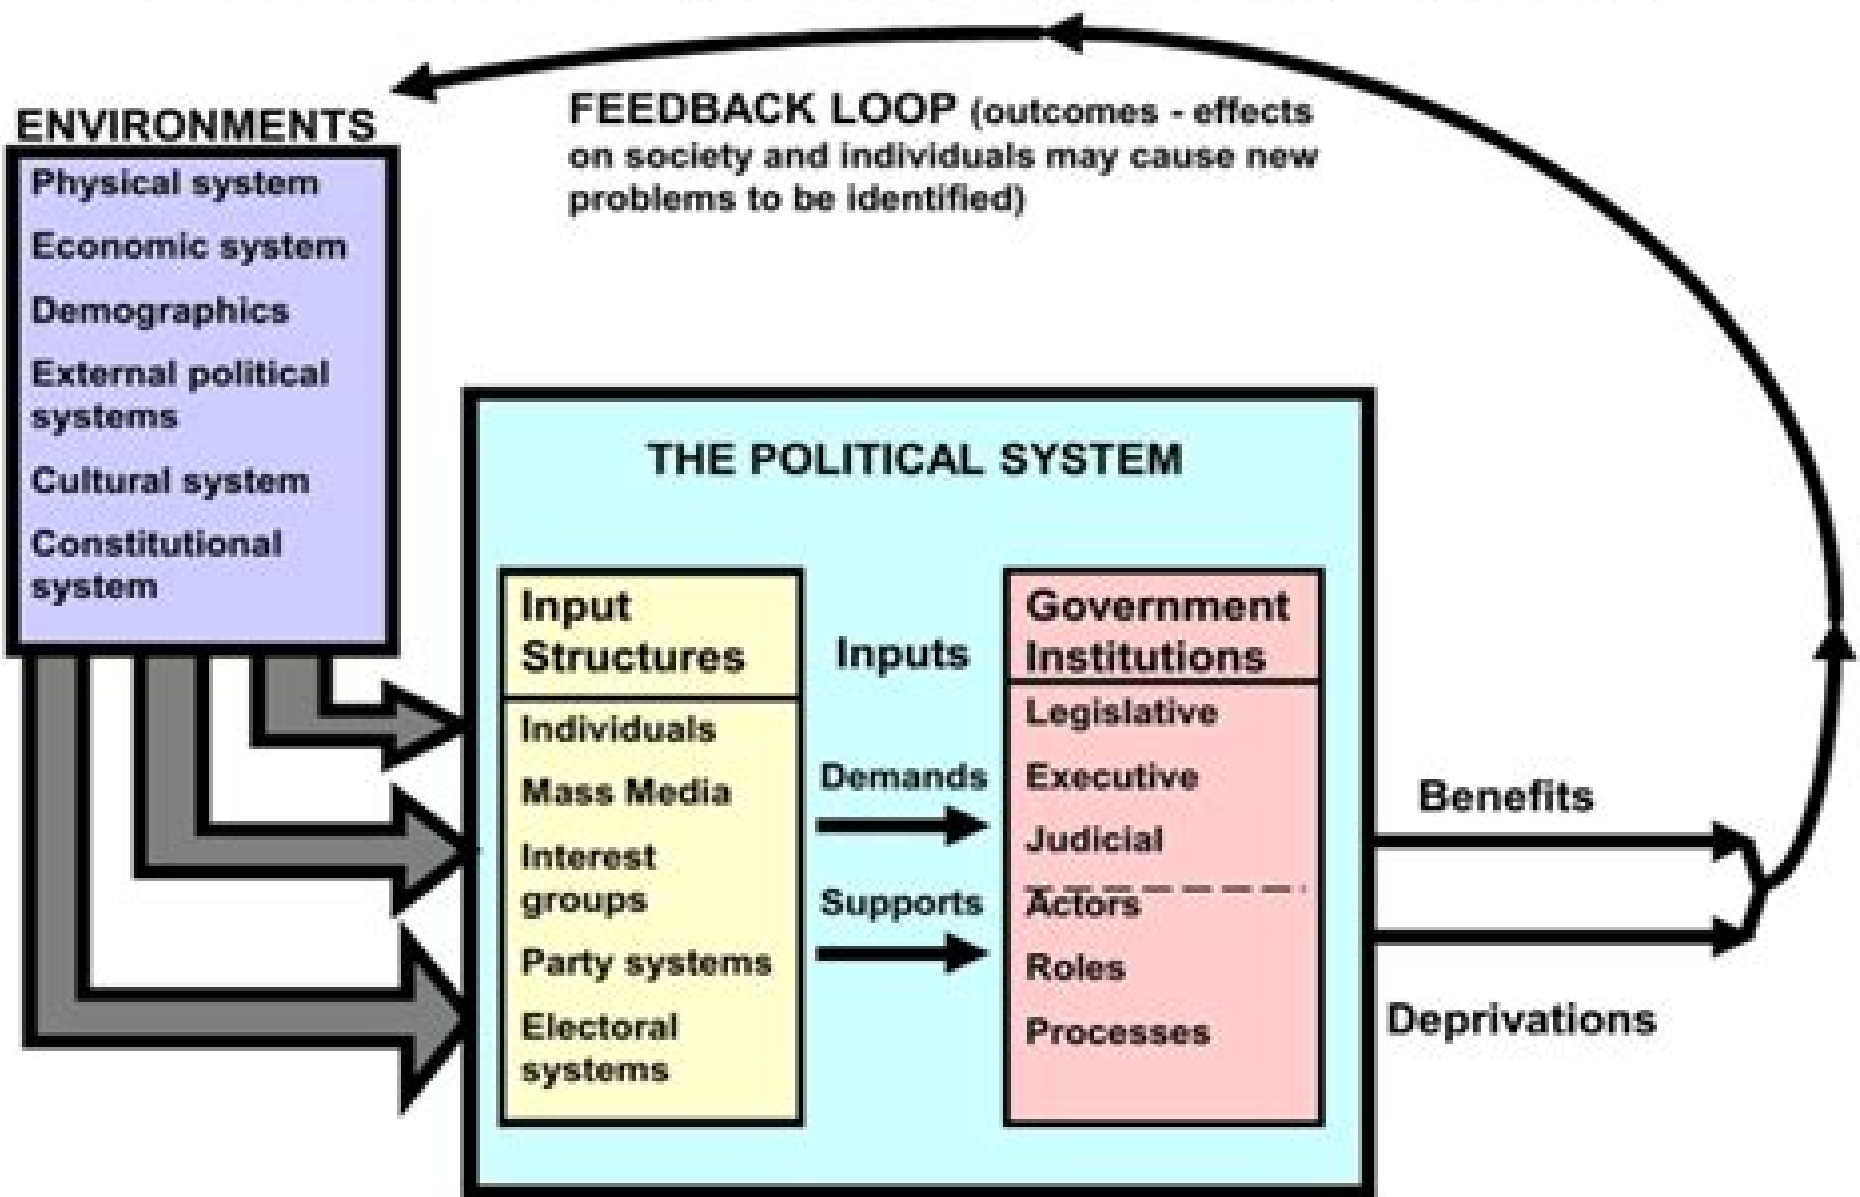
ENVIRONMENTS

Physical system

Economic system

Demographics

External political systems

Cultural system

Constitutional system

FEEDBACK LOOP (outcomes - effects on society and individuals may cause new problems to be identified)

THE POLITICAL SYSTEM

Input Structures

Individuals

Mass Media

Interest groups

Party systems

Electoral systems

Inputs

Demands

Supports

Government Institutions

Legislative

Executive

Judicial

Actors

Roles

Processes

Benefits

Deprivations